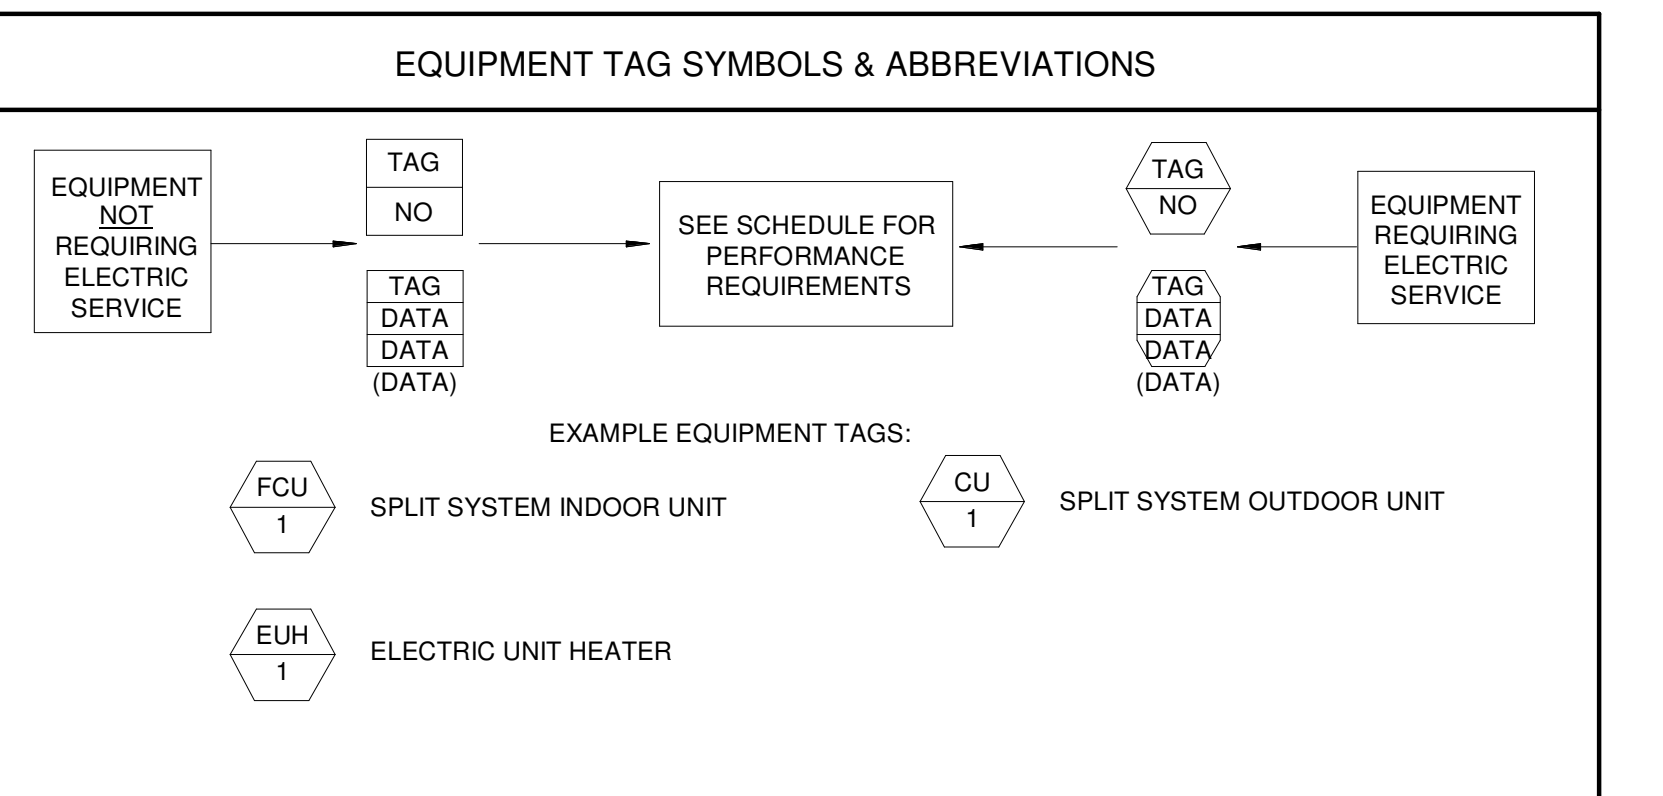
EQUIPMENT TAG SYMBOLS & ABBREVIATIONS

EQUIPMENT NOT REQUIRING ELECTRIC SERVICE

TAG
NO

TAG
DATA
DATA
(DATA)

SEE SCHEDULE FOR PERFORMANCE REQUIREMENTS

TAG
NO

TAG
DATA
DATA
(DATA)

EQUIPMENT REQUIRING ELECTRIC SERVICE

EXAMPLE EQUIPMENT TAGS:

FCU
1
SPLIT SYSTEM INDOOR UNIT

CU
1
SPLIT SYSTEM OUTDOOR UNIT

EUH
1
ELECTRIC UNIT HEATER